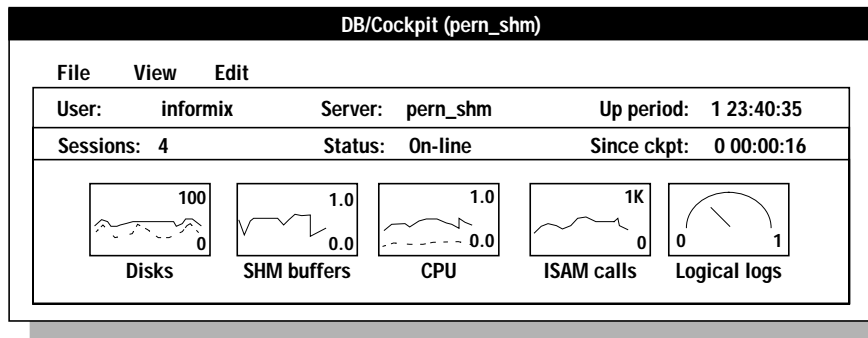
DB/Cockpit (pern_shm)

File View Edit

| User: | informix | Server: | pern_shm | Up period: | 1 23:40:35 |
|---|---|---|---|---|---|
| Sessions: | 4 | Status: | On-line | Since ckpt: | 0 00:00:16 |

100
0
Disks

1.0
0.0
SHM buffers

1.0
0.0
CPU

1K
0
ISAM calls

0
1
Logical logs